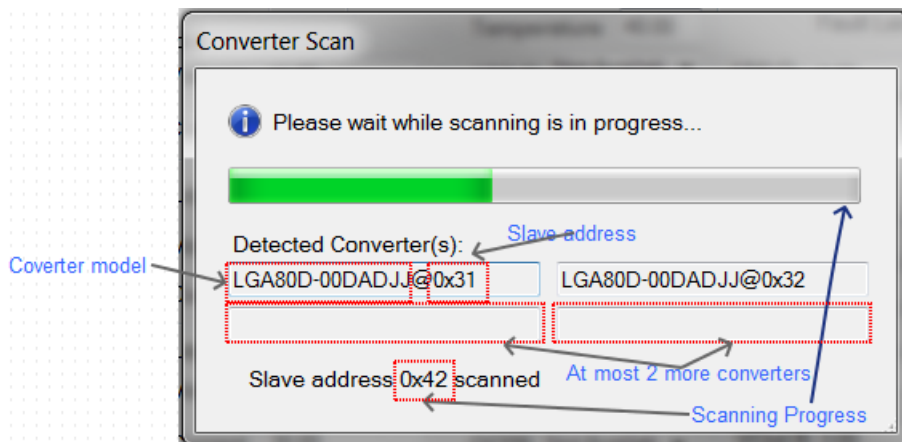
Converter Scan

Please wait while scanning is in progress...

Detected Converter(s):

Slave address

Coverter model

LGA80D-00DADJJ@0x31

LGA80D-00DADJJ@0x32

Slave address 0x42 scanned

At most 2 more converters

Scanning Progress